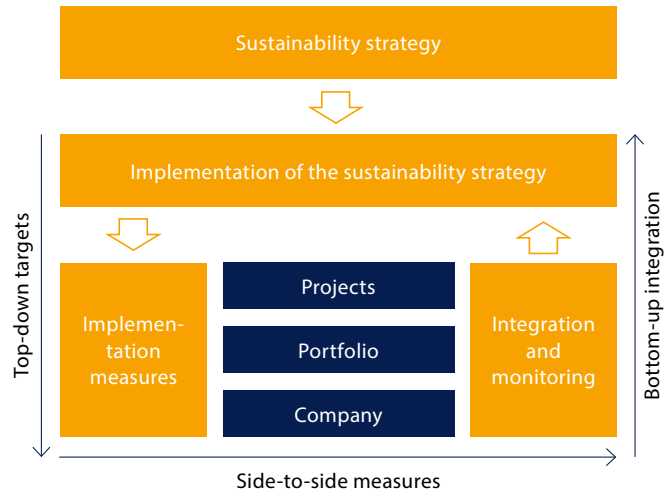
Sustainability strategy

Implementation of the sustainability strategy

Top-down targets

Implementation measures

Projects

Portfolio

Company

Integration and monitoring

Bottom-up integration

Side-to-side measures